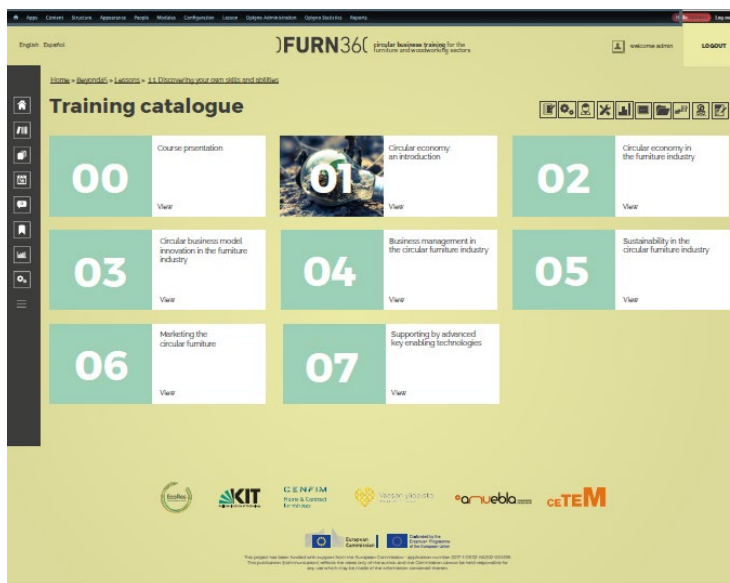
Apps Content Structure Appearance People Modules Configuration Lessons Opigno Administration Opigno Statistics Reports

English Español

)FURN36( circular business training for the furniture and woodworking sectors

welcome admin

LOGOUT

Home » Beyond45 » Lessons » 1.1 Discovering your own skills and abilities

Training catalogue

00
Course presentation
View

01
Circular economy: an introduction
View

02
Circular economy in the furniture industry
View

03
Circular business model innovation in the furniture industry
View

04
Business management in the circular furniture industry
View

05
Sustainability in the circular furniture industry
View

06
Marketing the circular furniture
View

07
Supporting by advanced key enabling technologies
View

EcoRes

KIT

CENFIM

ambiente

cETEM

European Commission

Co-funded by the Erasmus+ Programme of the European Union

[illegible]